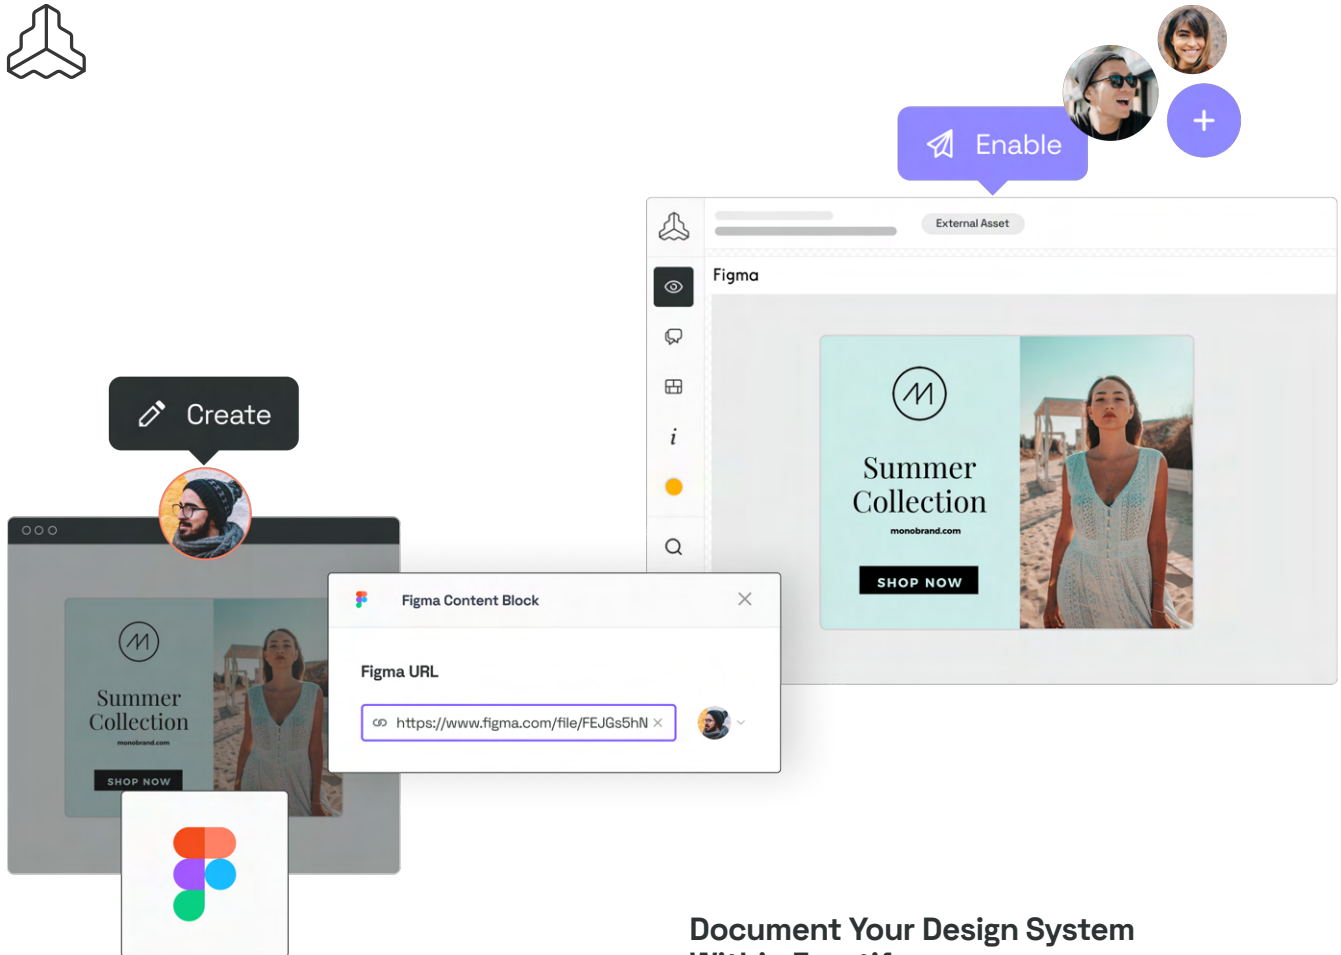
Enable

External Asset

Figma

Summer Collection

monobrand.com

SHOP NOW

Create

Summer Collection

monobrand.com

SHOP NOW

Figma Content Block

Figma URL

https://www.figma.com/file/FEJGs5hN

Document Your Design System

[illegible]